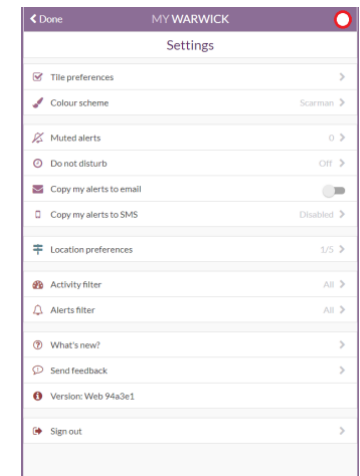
Done

MY WARWICK

Settings

Tile preferences

Colour scheme Scarman

Muted alerts 0

Do not disturb Off

Copy my alerts to email

Copy my alerts to SMS Disabled

Location preferences 1/5

Activity filter All

Alerts filter All

What's new?

Send feedback

Version: Web 94a3e1

Sign out